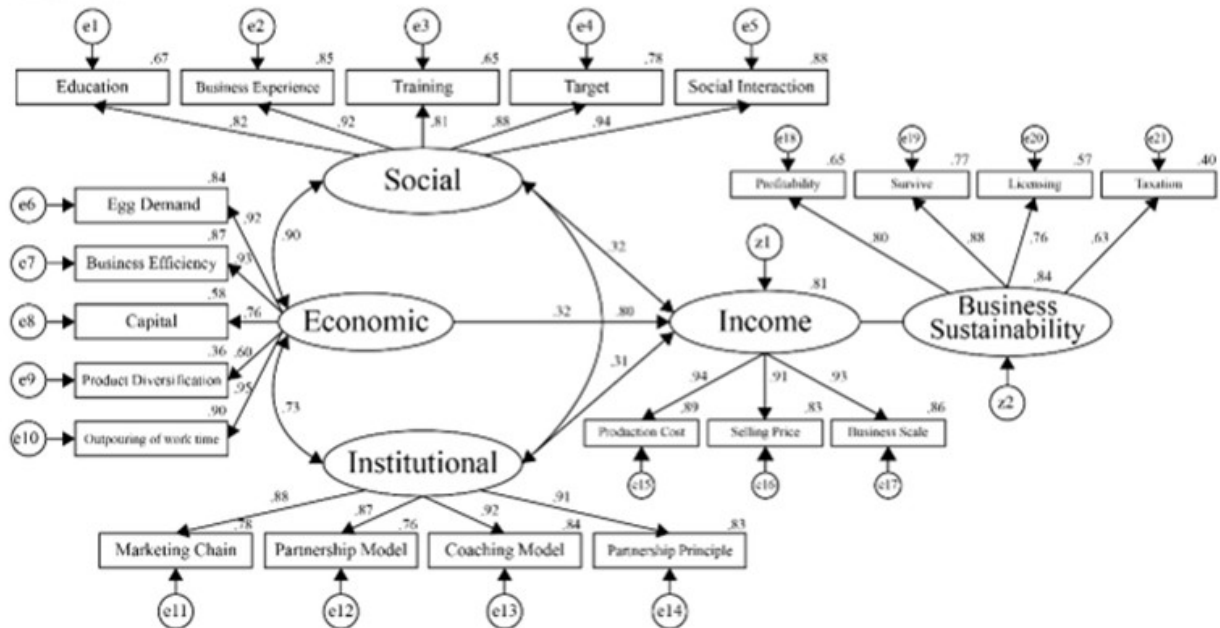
e1
,67
Education

e2
,85
Business Experience

e3
,65
Training

e4
,78
Target

e5
,88
Social Interaction

,82
,92
,81
,88
,94

Social

e18
,65
Profitability

e19
,77
Survive

e20
,57
Licensing

e21
,40
Taxation

,84
e6
Egg Demand
,92

,87
e7
Business Efficiency
,93

,58
e8
Capital
,76

,36
e9
Product Diversification
,60

,90
e10
Outpouring of work time
,95

,90
,73

Economic

,32
,32
,80
,31

z1
,81
Income

,80
,88
,76
,63
,84
Business Sustainability

z2

,94
,91
,93
,89
Production Cost
,83
Selling Price
,86
Business Scale
e15
e16
e17

Institutional

,88
,87
,92
,91

,78
Marketing Chain
e11

,76
Partnership Model
e12

,84
Coaching Model
e13

,83
Partnership Principle
e14